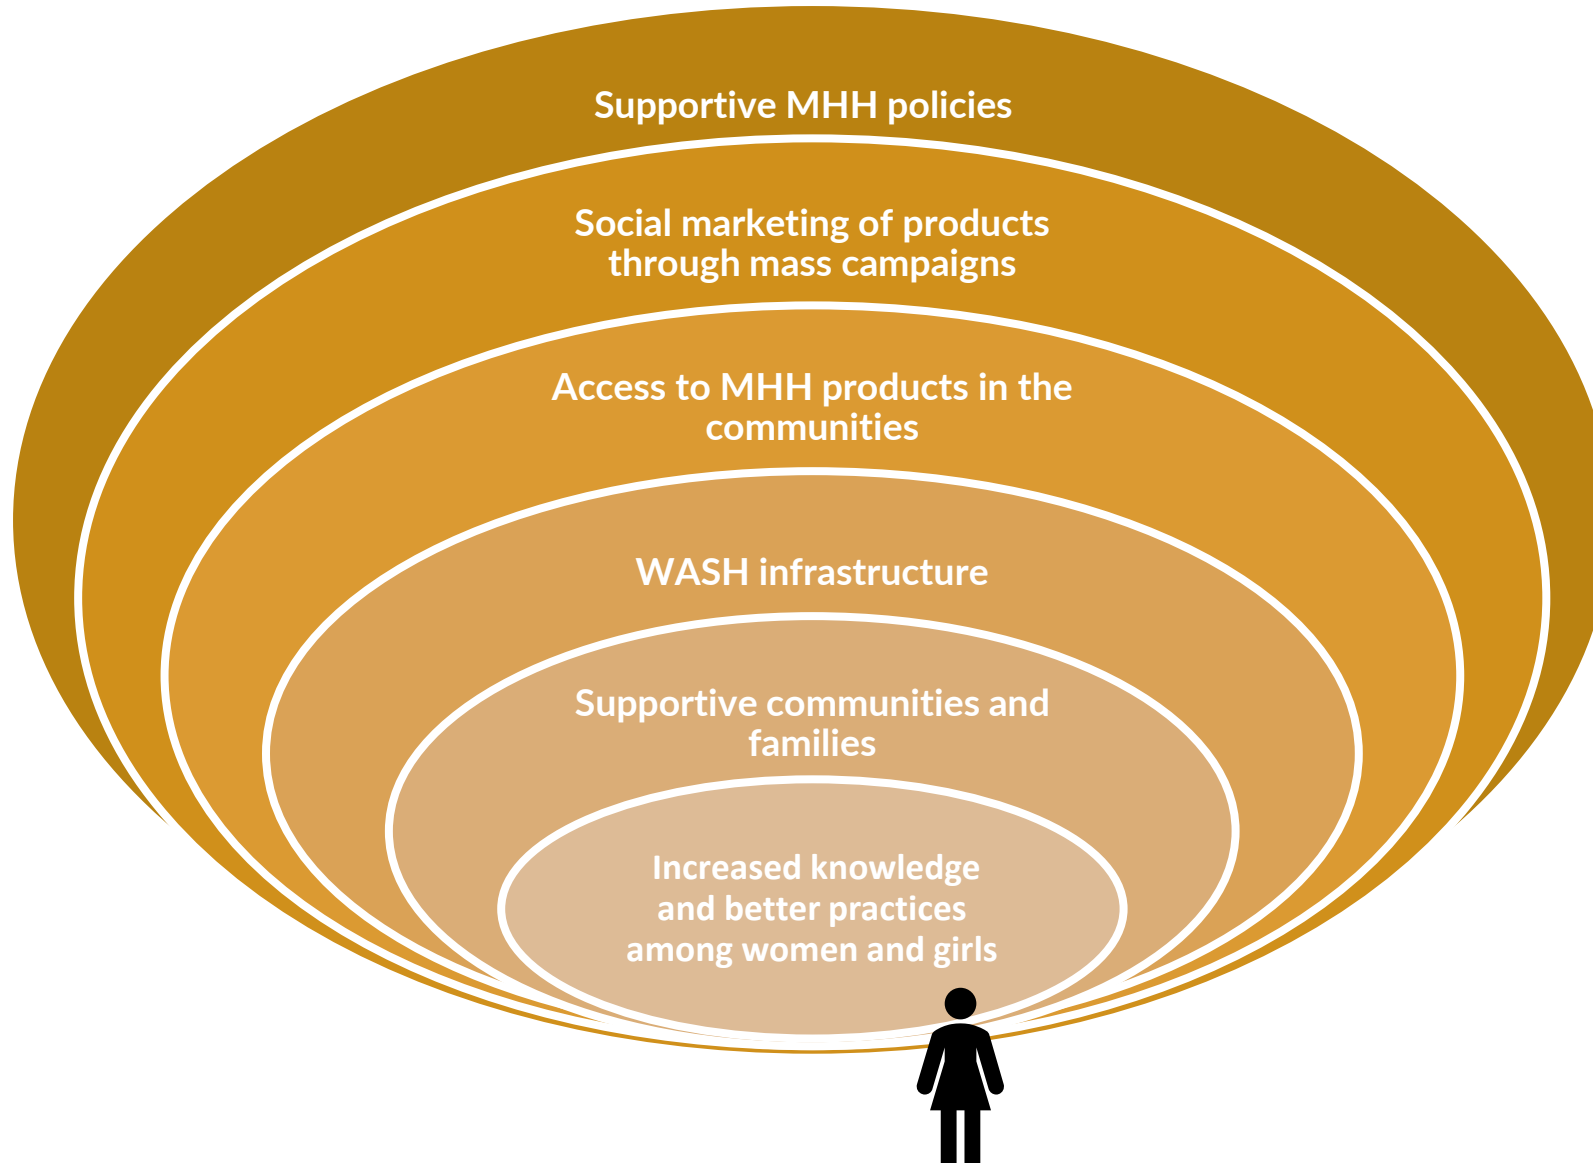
Supportive MHH policies

Social marketing of products through mass campaigns

Access to MHH products in the communities

WASH infrastructure

Supportive communities and families

Increased knowledge and better practices among women and girls